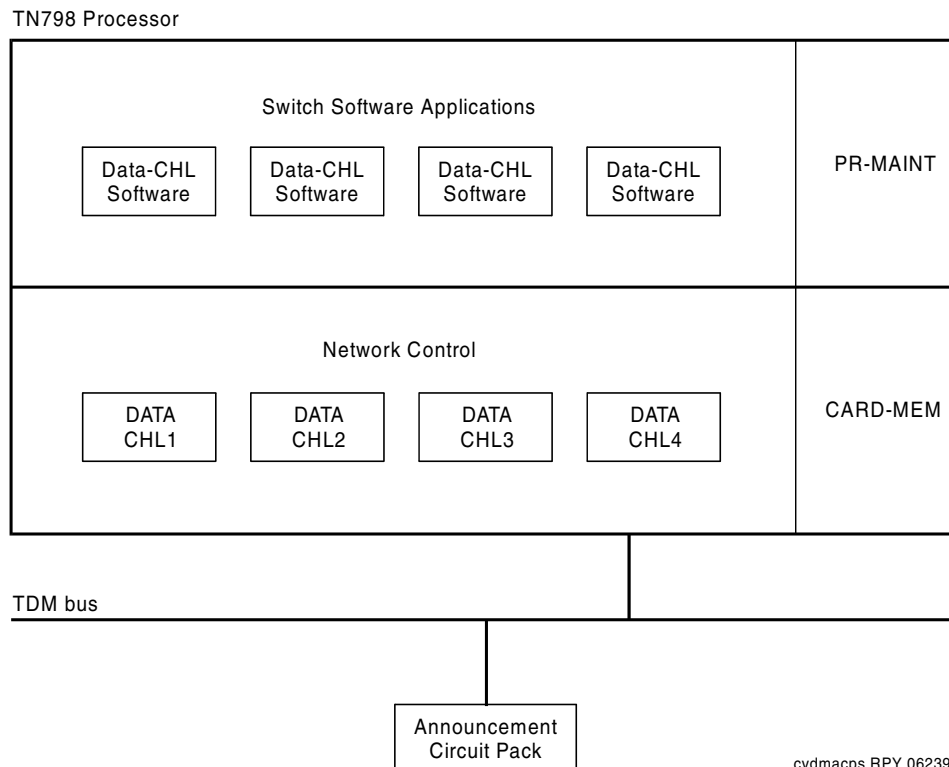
TN798 Processor

Switch Software Applications

Data-CHL Software

Data-CHL Software

Data-CHL Software

Data-CHL Software

PR-MAINT

Network Control

DATA CHL1

DATA CHL2

DATA CHL3

DATA CHL4

CARD-MEM

TDM bus

Announcement Circuit Pack

cydmacps RPY 06239